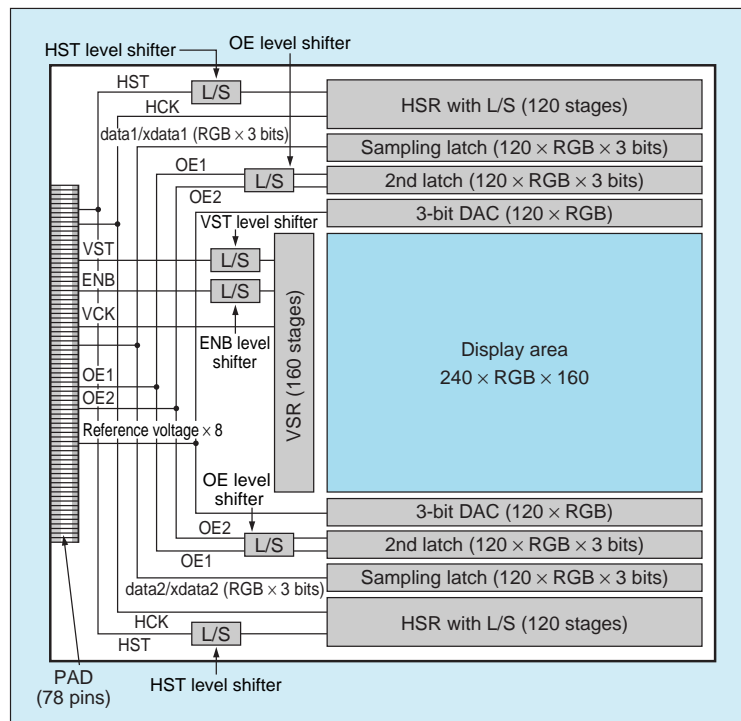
HST level shifter

OE level shifter

HST

L/S

HSR with L/S (120 stages)

HCK

data1/xdata1 (RGB $\times$ 3 bits)

Sampling latch (120 $\times$ RGB $\times$ 3 bits)

OE1

L/S

2nd latch (120 $\times$ RGB $\times$ 3 bits)

OE2

3-bit DAC (120 $\times$ RGB)

VST level shifter

VST

L/S

ENB

L/S

VCK

ENB level shifter

VSR (160 stages)

Display area
240 $\times$ RGB $\times$ 160

OE1

OE2

Reference voltage $\times$ 8

OE level shifter

3-bit DAC (120 $\times$ RGB)

OE2

L/S

2nd latch (120 $\times$ RGB $\times$ 3 bits)

OE1

data2/xdata2 (RGB $\times$ 3 bits)

Sampling latch (120 $\times$ RGB $\times$ 3 bits)

HCK

HSR with L/S (120 stages)

HST

L/S

PAD
(78 pins)

HST level shifter